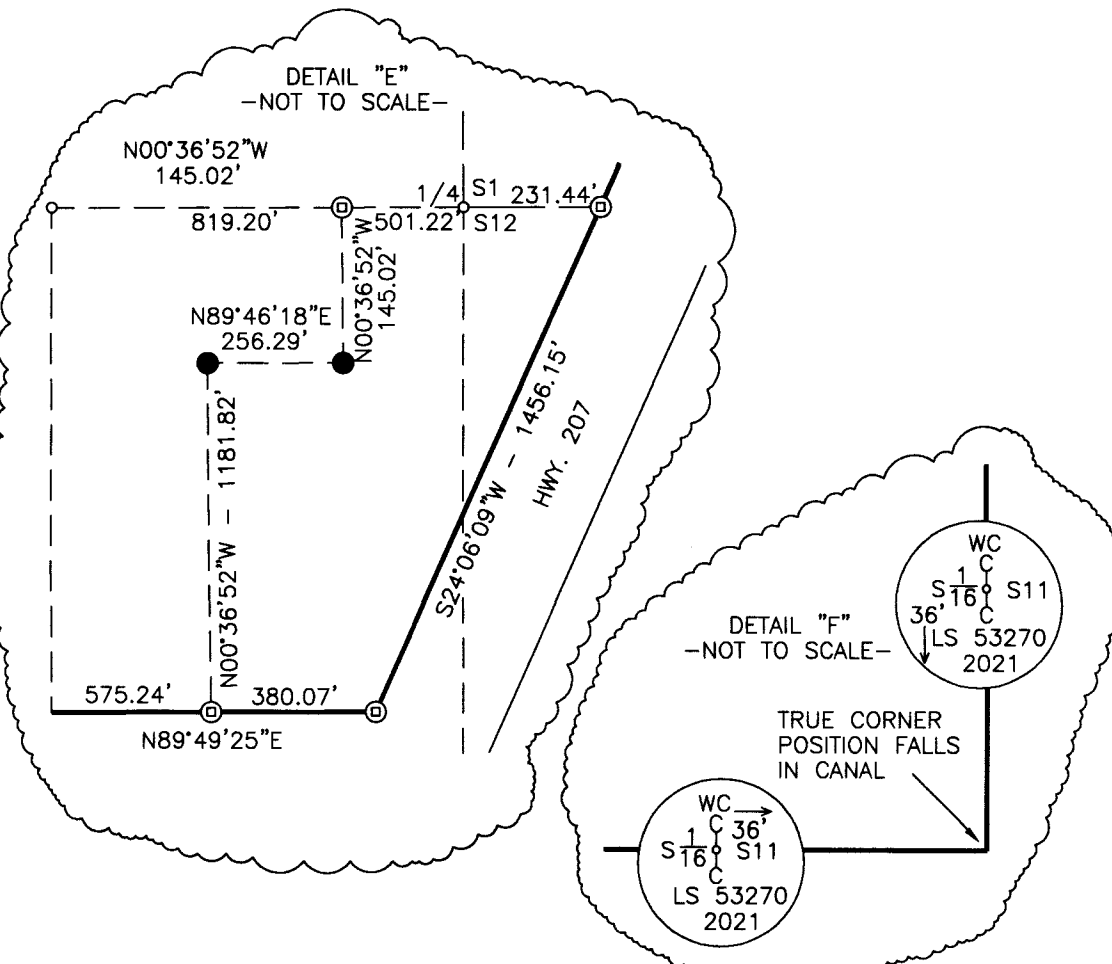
DETAIL "E"
-NOT TO SCALE-

N00°36'52"W
145.02'

1/4 S1 231.44'

819.20'

501.22' S12

N00°36'52"W
145.02'

N89°46'18"E
256.29'

N00°36'52"W - 1181.82'

S24°06'09"W - 1456.15'

HWY. 207

575.24'

380.07'

N89°49'25"E

WC
C
S $\frac{1}{16}$ S11
C
36'
LS 53270
2021

DETAIL "F"
-NOT TO SCALE-

TRUE CORNER POSITION FALLS IN CANAL

WC
C 36'
S $\frac{1}{16}$ S11
C
LS 53270
2021